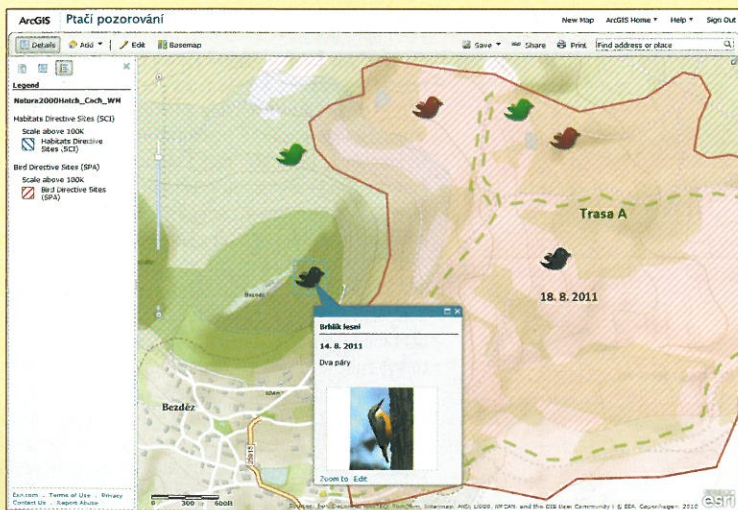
ArcGIS Ptačí pozorování

New Map ArcGIS Home ▾ Help ▾ Sign Out

Details Add ▾ Edit Basemap

Save ▾ Share Print Find address or place

Legend

Natura2000Hatch_Cech_WM

Habitats Directive Sites (SCI)

Scale above 100K

Habitats Directive Sites (SCI)

Bird Directive Sites (SPA)

Scale above 100K

Bird Directive Sites (SPA)

Trasa A

18. 8. 2011

Brhlík lesní

14. 8. 2011

Dva páry

Zoom to Edit

Bezděz

Esri.com · Terms of Use · Privacy · Contact Us · Report Abuse

0 300 600ft

esri